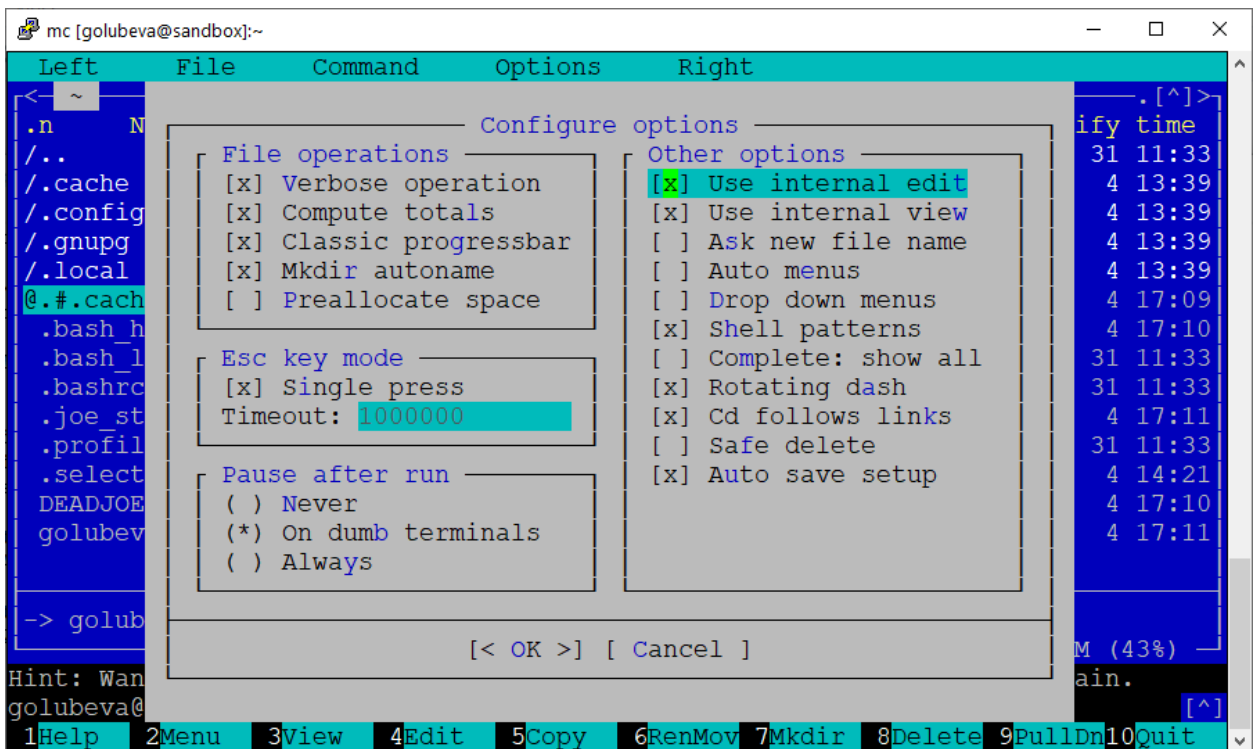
mc [golubeva@sandbox]:~

Left File Command Options Right

<─ ~ ─ .[^]>

.n N ify time
/.. 31 11:33
/.cache 4 13:39
/.config 4 13:39
/.gnupg 4 13:39
/.local 4 13:39
@.#.cach 4 17:09
.bash_h 4 17:10
.bash_l 31 11:33
.bashrc 31 11:33
.joe_st 4 17:11
.profil 31 11:33
.select 4 14:21
DEADJOE 4 17:10
golubev 4 17:11

-> golub M (43%)

Configure options

File operations
[x] Verbose operation
[x] Compute totals
[x] Classic progressbar
[x] Mkdir autoname
[ ] Preallocate space

Esc key mode
[x] Single press
Timeout: 1000000

Pause after run
( ) Never
(*) On dumb terminals
( ) Always

Other options
[x] Use internal edit
[x] Use internal view
[ ] Ask new file name
[ ] Auto menus
[ ] Drop down menus
[x] Shell patterns
[ ] Complete: show all
[x] Rotating dash
[x] Cd follows links
[ ] Safe delete
[x] Auto save setup

[< OK >] [ Cancel ]

Hint: Wan ain.
golubeva@ [^]
1Help 2Menu 3View 4Edit 5Copy 6RenMov 7Mkdir 8Delete 9PullDn 10Quit